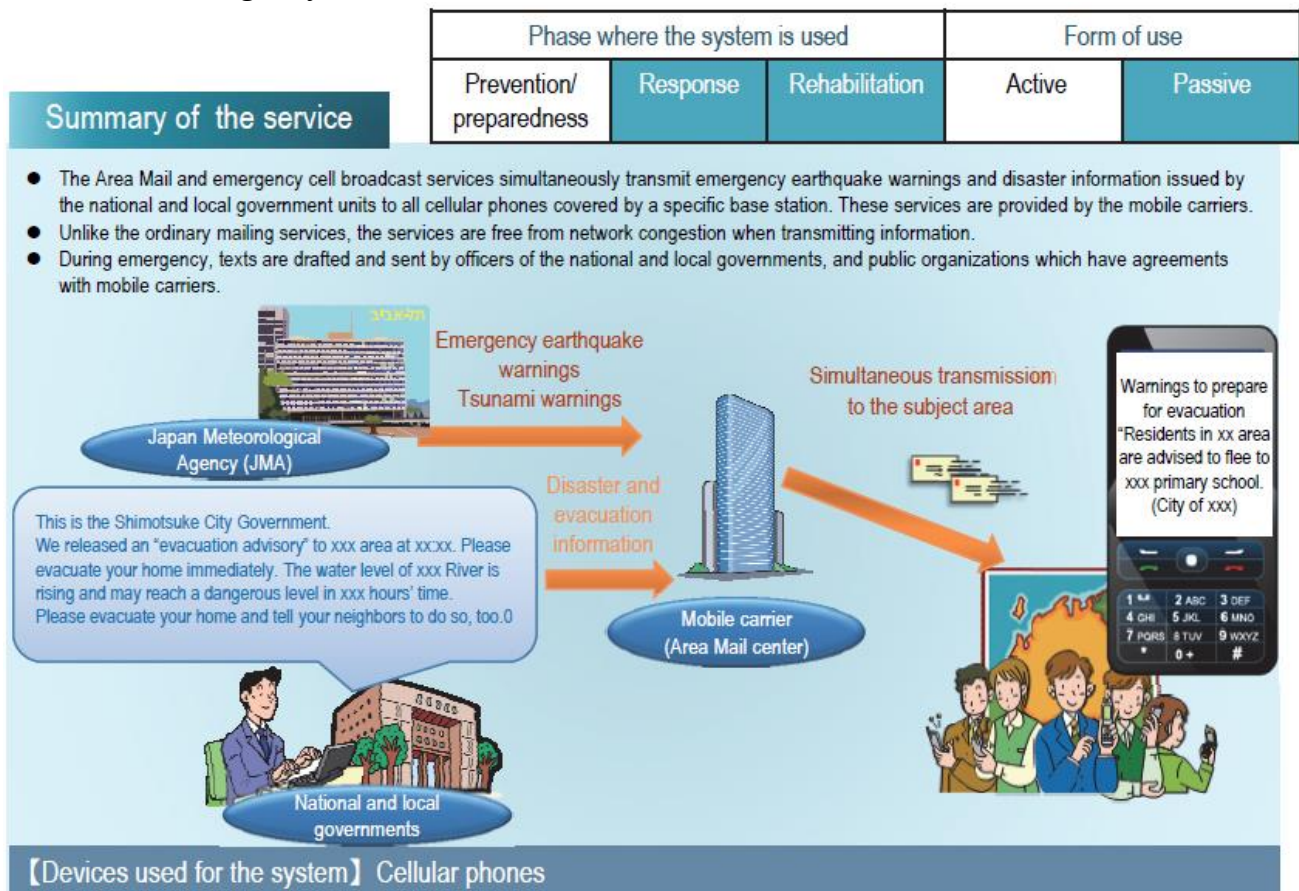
| Phase where the system is used | | | Form of use | |
|---|---|---|---|---|
| Prevention/ preparedness | Response | Rehabilitation | Active | Passive |

Summary of the service

- The Area Mail and emergency cell broadcast services simultaneously transmit emergency earthquake warnings and disaster information issued by the national and local government units to all cellular phones covered by a specific base station. These services are provided by the mobile carriers.
- Unlike the ordinary mailing services, the services are free from network congestion when transmitting information.
- During emergency, texts are drafted and sent by officers of the national and local governments, and public organizations which have agreements with mobile carriers.

Japan Meteorological Agency (JMA)

Emergency earthquake warnings
Tsunami warnings

Simultaneous transmission to the subject area

Warnings to prepare for evacuation "Residents in xx area are advised to flee to xxx primary school. (City of xxx)

This is the Shimotsuke City Government.
We released an "evacuation advisory" to xxx area at xx:xx. Please evacuate your home immediately. The water level of xxx River is rising and may reach a dangerous level in xxx hours' time.
Please evacuate your home and tell your neighbors to do so, too.0

Disaster and evacuation information

Mobile carrier (Area Mail center)

1 2 ABC 3 DEF 4 GHI 5 JKL 6 MNO 7 PQRS 8 TUV 9 WXYZ * 0 + #

National and local governments

【Devices used for the system】 Cellular phones